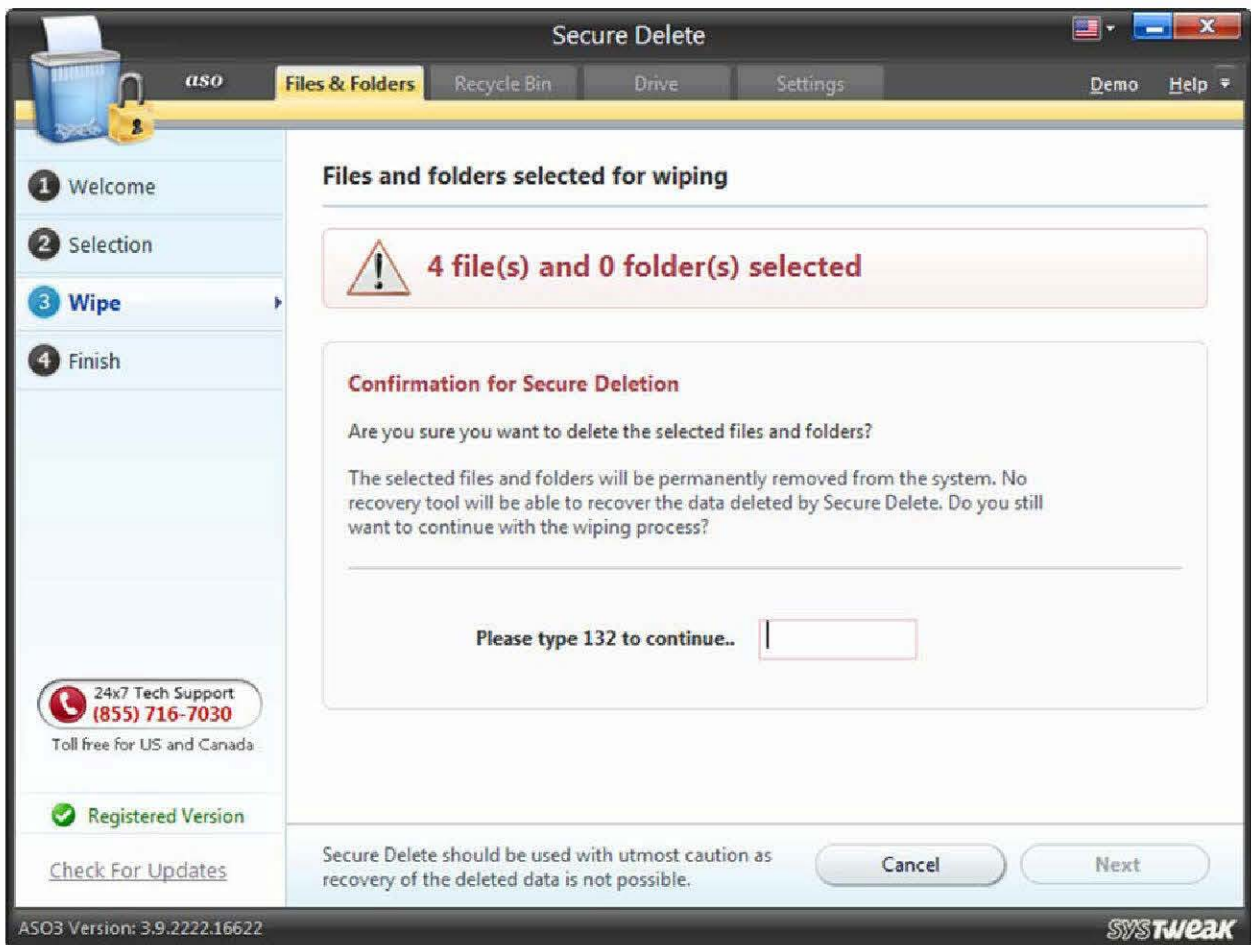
Secure Delete

aso

Files & Folders | Recycle Bin | Drive | Settings

Demo Help

1 Welcome

2 Selection

3 Wipe

4 Finish

Files and folders selected for wiping

4 file(s) and 0 folder(s) selected

Confirmation for Secure Deletion

Are you sure you want to delete the selected files and folders?

The selected files and folders will be permanently removed from the system. No recovery tool will be able to recover the data deleted by Secure Delete. Do you still want to continue with the wiping process?

Please type 132 to continue..

24x7 Tech Support
(855) 716-7030
Toll free for US and Canada

Registered Version

Check For Updates

Secure Delete should be used with utmost caution as recovery of the deleted data is not possible.

Cancel

Next

ASO3 Version: 3.9.2222.16622

SYSTWEAK